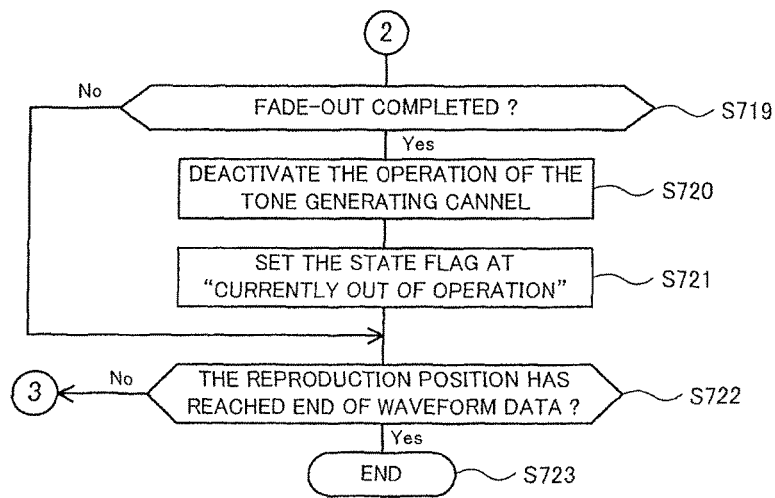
2

No

FADE-OUT COMPLETED ?

S719

Yes

DEACTIVATE THE OPERATION OF THE TONE GENERATING CANNEL

S720

SET THE STATE FLAG AT "CURRENTLY OUT OF OPERATION"

S721

3

No

THE REPRODUCTION POSITION HAS REACHED END OF WAVEFORM DATA ?

S722

Yes

END

S723